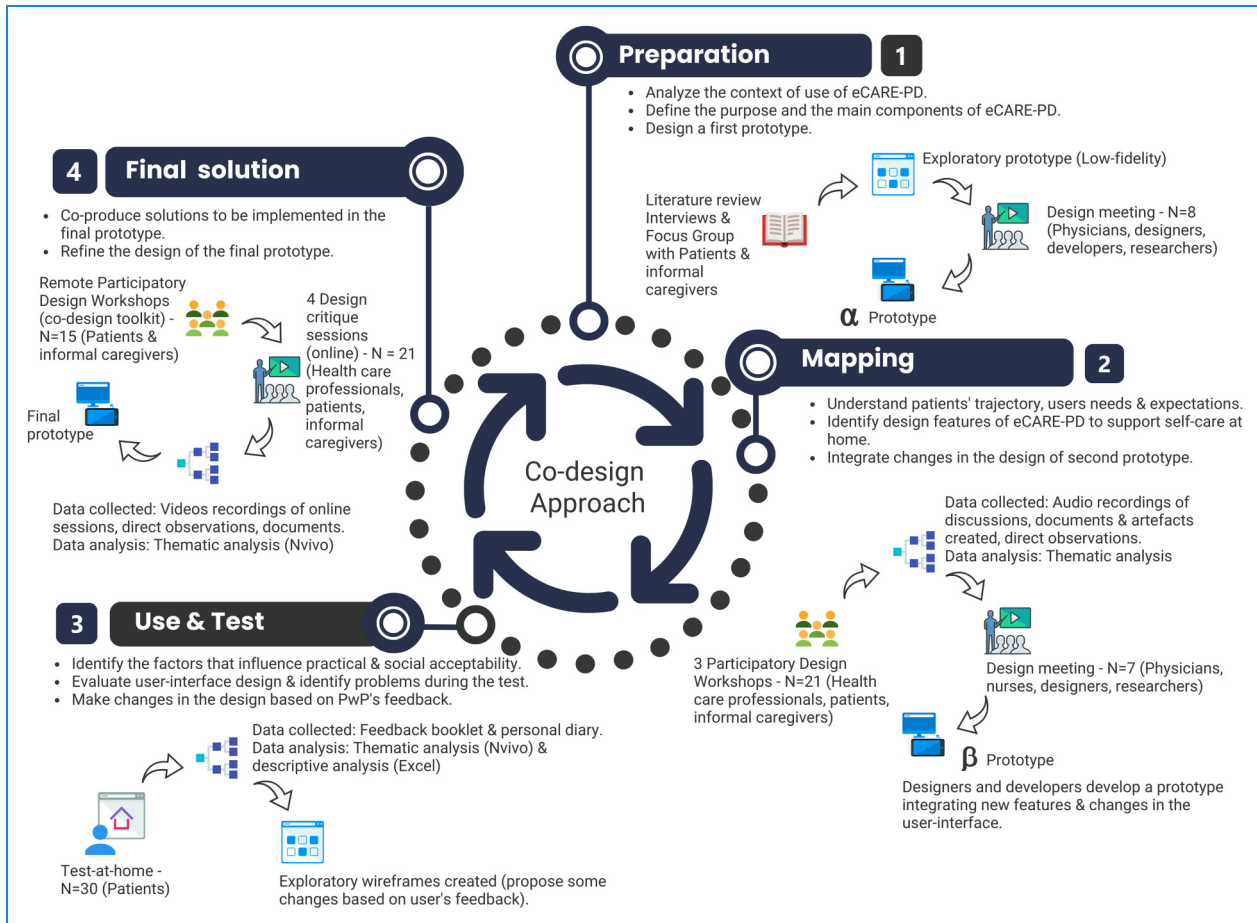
Preparation 1

- Analyze the context of use of eCARE-PD.
- Define the purpose and the main components of eCARE-PD.
- Design a first prototype.

Literature review Interviews & Focus Group with Patients & informal caregivers

Exploratory prototype (Low-fidelity)

Design meeting - N=8 (Physicians, designers, developers, researchers)

$\alpha$ Prototype

Mapping 2

- Understand patients' trajectory, users needs & expectations.
- Identify design features of eCARE-PD to support self-care at home.
- Integrate changes in the design of second prototype.

Data collected: Audio recordings of discussions, documents & artefacts created, direct observations.
Data analysis: Thematic analysis

3 Participatory Design Workshops - N=21 (Health care professionals, patients, informal caregivers)

Design meeting - N=7 (Physicians, nurses, designers, researchers)

$\beta$ Prototype

Designers and developers develop a prototype integrating new features & changes in the user-interface.

3 Use & Test

- Identify the factors that influence practical & social acceptability.
- Evaluate user-interface design & identify problems during the test.
- Make changes in the design based on PwP's feedback.

Data collected: Feedback booklet & personal diary.
Data analysis: Thematic analysis (Nvivo) & descriptive analysis (Excel)

Test-at-home - N=30 (Patients)

Exploratory wireframes created (propose some changes based on user's feedback).

4 Final solution

- Co-produce solutions to be implemented in the final prototype.
- Refine the design of the final prototype.

Remote Participatory Design Workshops (co-design toolkit) - N=15 (Patients & informal caregivers)

4 Design critique sessions (online) - N = 21 (Health care professionals, patients, informal caregivers)

Final prototype

Data collected: Videos recordings of online sessions, direct observations, documents.
Data analysis: Thematic analysis (Nvivo)

Co-design Approach